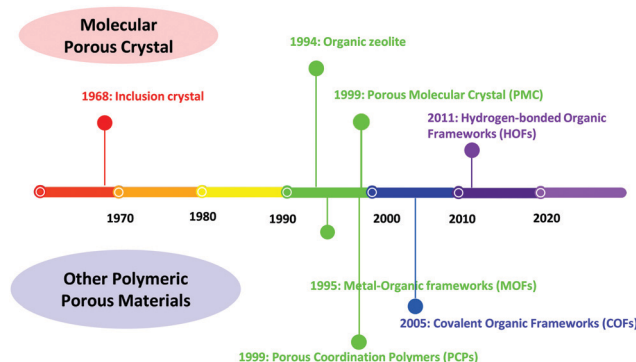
Molecular Porous Crystal

1994: Organic zeolite

1968: Inclusion crystal

1999: Porous Molecular Crystal (PMC)

2011: Hydrogen-bonded Organic Frameworks (HOFs)

1970

1980

1990

2000

2010

2020

Other Polymeric Porous Materials

1995: Metal-Organic frameworks (MOFs)

2005: Covalent Organic Frameworks (COFs)

1999: Porous Coordination Polymers (PCPs)